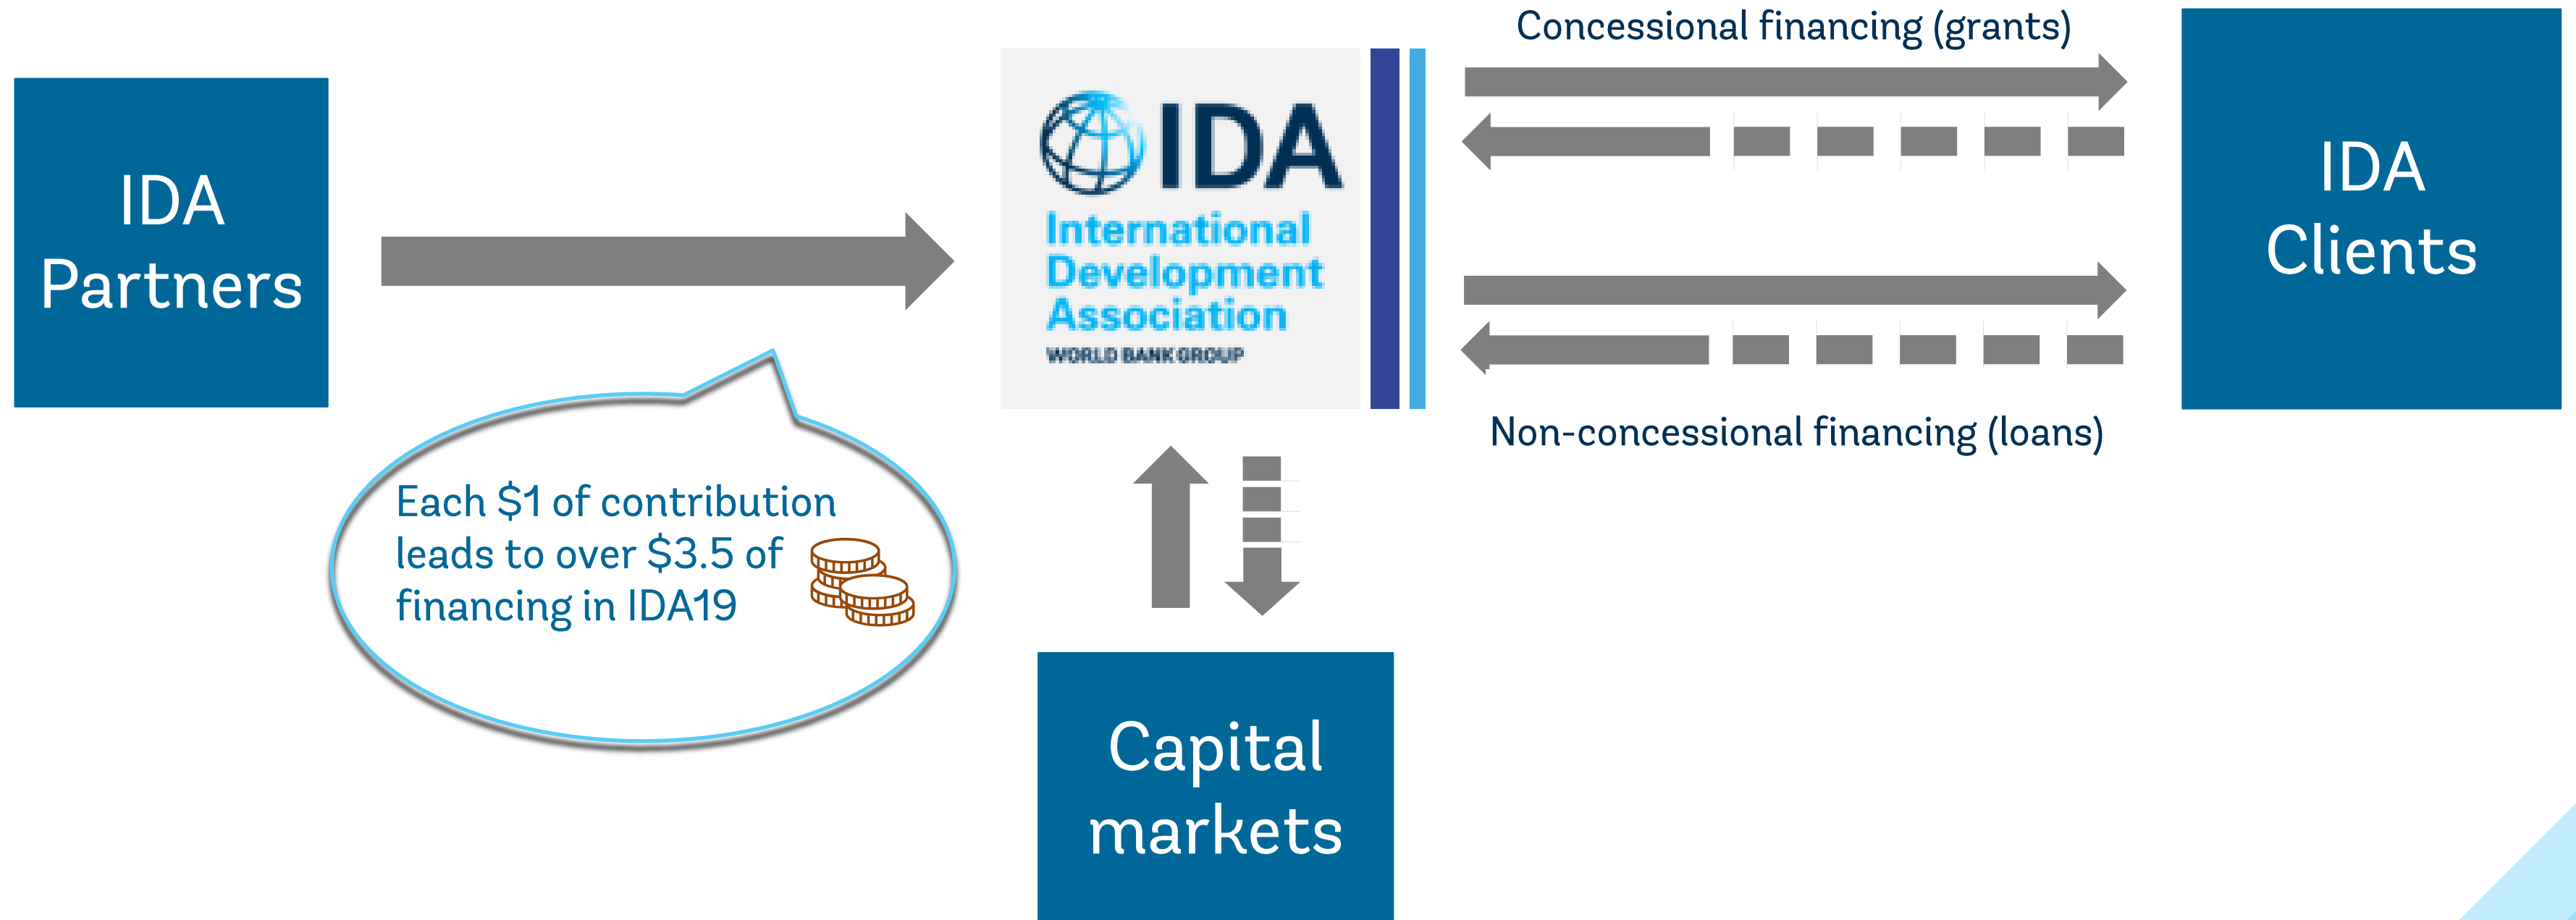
IDA Partners

IDA
International Development Association
WORLD BANK GROUP

Concessional financing (grants)

IDA Clients

Non-concessional financing (loans)

Each $1 of contribution leads to over $3.5 of financing in IDA19

Capital markets